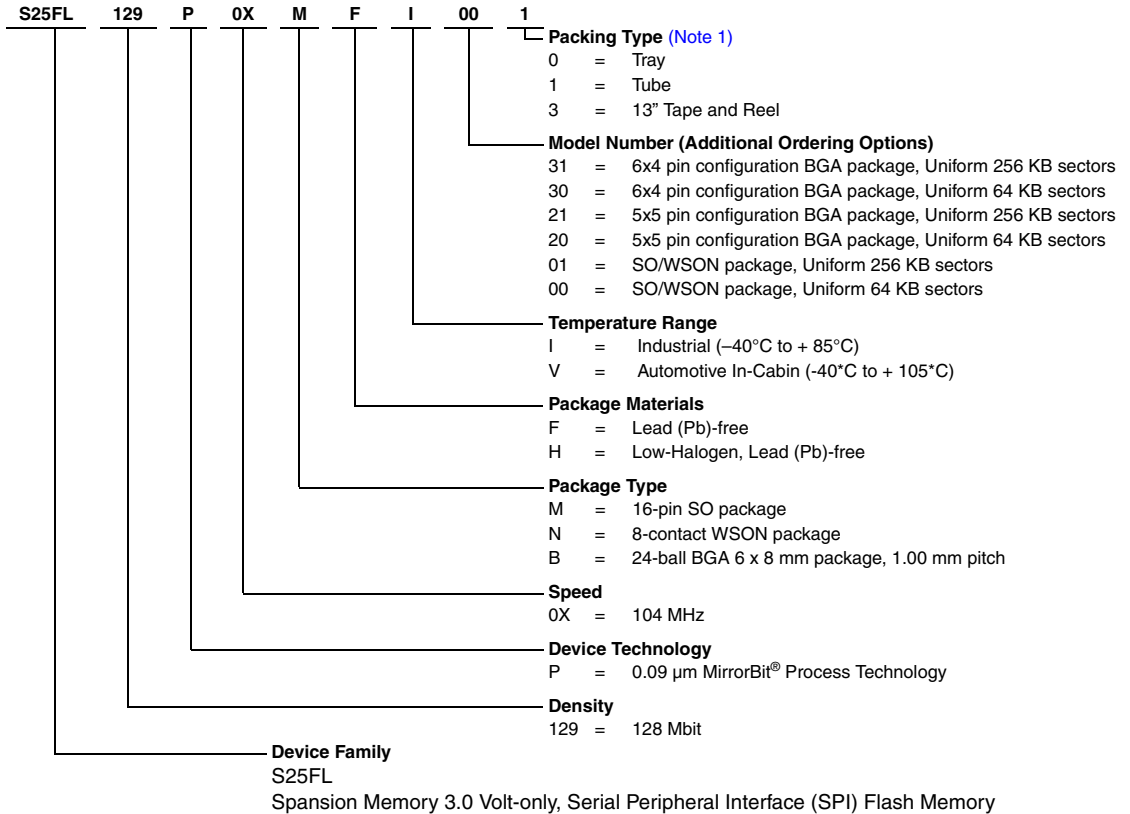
S25FL 129 P 0X M F I 00 1

Packing Type (Note 1)
0 = Tray
1 = Tube
3 = 13" Tape and Reel

Model Number (Additional Ordering Options)
31 = 6x4 pin configuration BGA package, Uniform 256 KB sectors
30 = 6x4 pin configuration BGA package, Uniform 64 KB sectors
21 = 5x5 pin configuration BGA package, Uniform 256 KB sectors
20 = 5x5 pin configuration BGA package, Uniform 64 KB sectors
01 = SO/WSON package, Uniform 256 KB sectors
00 = SO/WSON package, Uniform 64 KB sectors

Temperature Range
I = Industrial (–40°C to + 85°C)
V = Automotive In-Cabin (-40*C to + 105*C)

Package Materials
F = Lead (Pb)-free
H = Low-Halogen, Lead (Pb)-free

Package Type
M = 16-pin SO package
N = 8-contact WSON package
B = 24-ball BGA 6 x 8 mm package, 1.00 mm pitch

Speed
0X = 104 MHz

Device Technology
P = 0.09 µm MirrorBit® Process Technology

Density
129 = 128 Mbit

Device Family
S25FL
Spansion Memory 3.0 Volt-only, Serial Peripheral Interface (SPI) Flash Memory